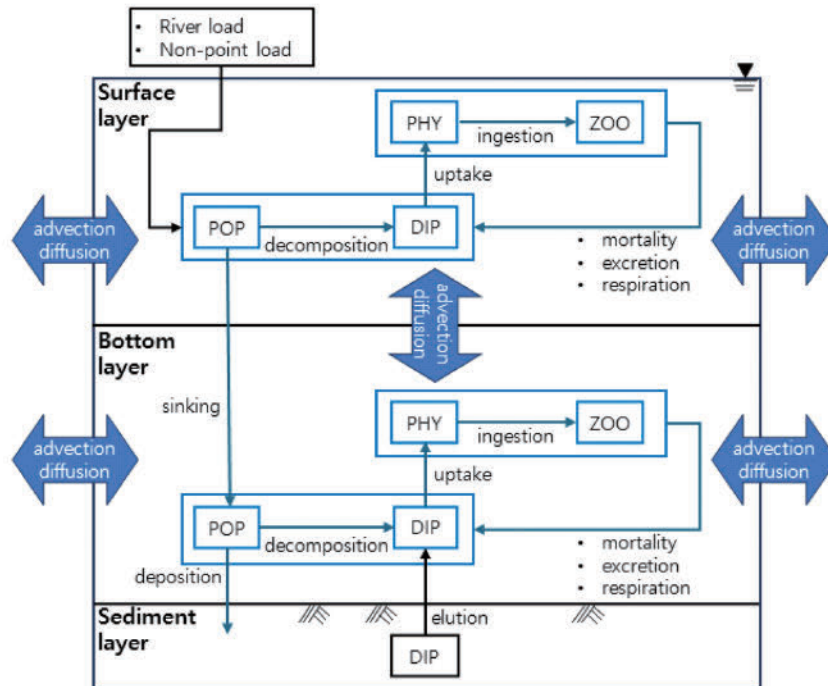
• River load
• Non-point load

Surface layer

PHY
ingestion
ZOO
uptake

advection diffusion
POP
decomposition
DIP
advection diffusion

• mortality
• excretion
• respiration

advection diffusion

Bottom layer

sinking

PHY
ingestion
ZOO
uptake

advection diffusion
advection diffusion

POP
decomposition
DIP

• mortality
• excretion
• respiration

deposition

Sediment layer

elution

DIP